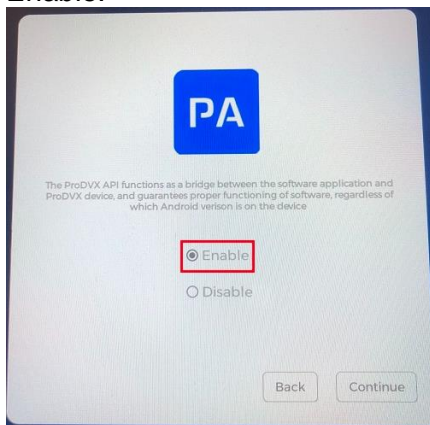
Enable.

PA

The ProDVX API functions as a bridge between the software application and ProDVX device, and guarantees proper functioning of software, regardless of which Android verison is on the device

Enable

Disable

Back

Continue